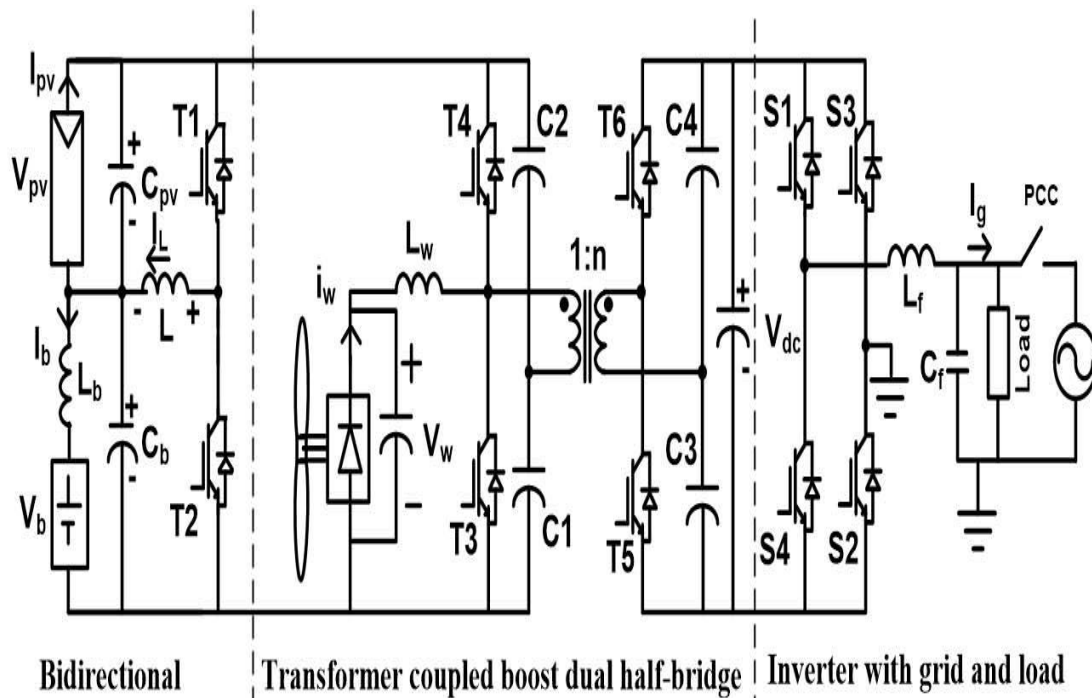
$I_{pv}$
$V_{pv}$
+
$C_{pv}$
-
T1
$I_L$
-
L
+
$I_b$
$L_b$
+
$C_b$
-
$V_b$
T2
$i_w$
$L_w$
+
$V_w$
-
T4
C2
T3
C1
1:n
T6
C4
C3
T5
+
$V_{dc}$
-
S1
S3
S4
S2
$I_g$
PCC
$L_f$
$C_f$
Load

Bidirectional
Transformer coupled boost dual half-bridge
Inverter with grid and load